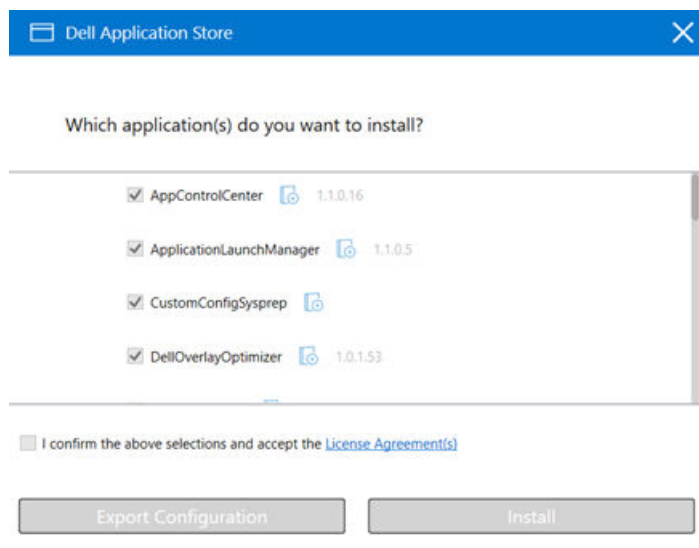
Dell Application Store

Which application(s) do you want to install?

AppControlCenter 1.1.0.16

ApplicationLaunchManager 1.1.0.5

CustomConfigSysprep

DellOverlayOptimizer 1.0.1.53

I confirm the above selections and accept the License Agreement(s)

Export Configuration

Install